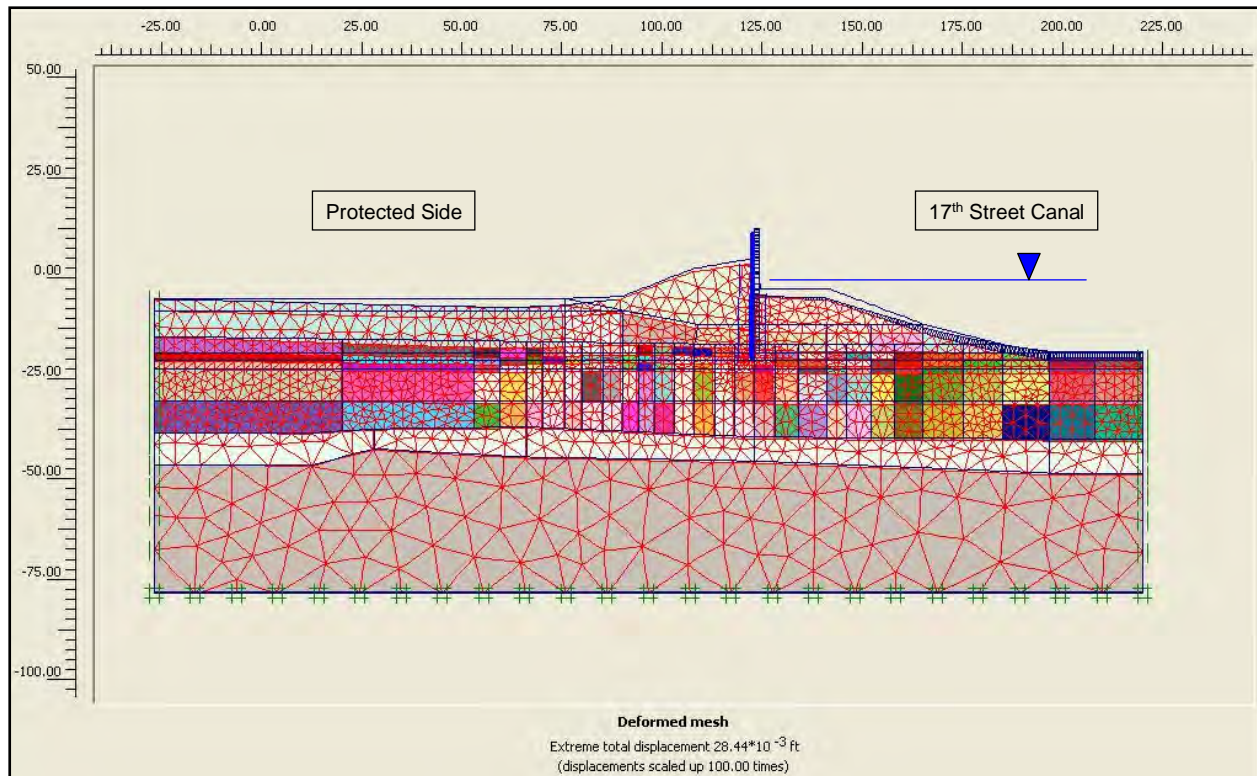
-25.00 0.00 25.00 50.00 75.00 100.00 125.00 150.00 175.00 200.00 225.00

50.00
25.00
0.00
-25.00
-50.00
-75.00
-100.00

Protected Side

17$^{th}$ Street Canal

**Deformed mesh**

Extreme total displacement 28.44*10$^{-3}$ ft
(displacements scaled up 100.00 times)